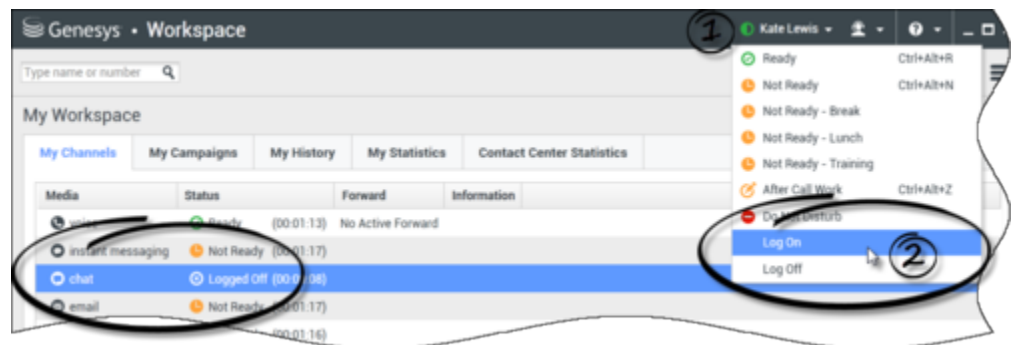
Genesys • Workspace

1 Kate Lewis

Type name or number

My Workspace

| My Channels | My Campaigns | My History | My Statistics | Contact Center Statistics |
|---|---|---|---|---|

| Media | Status | | Forward | Information |
|---|---|---|---|---|
| voice | Ready | (00:01:13) | No Active Forward | |
| instant messaging | Not Ready | (00:01:17) | | |
| chat | Logged Off | (00:0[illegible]08) | | |
| email | Not Ready | (00:01:17) | | |
| | | (00:01:16) | | |

Ready Ctrl+Alt+R
Not Ready Ctrl+Alt+N
Not Ready - Break
Not Ready - Lunch
Not Ready - Training
After Call Work Ctrl+Alt+Z
Do Not Disturb
Log On
Log Off

2